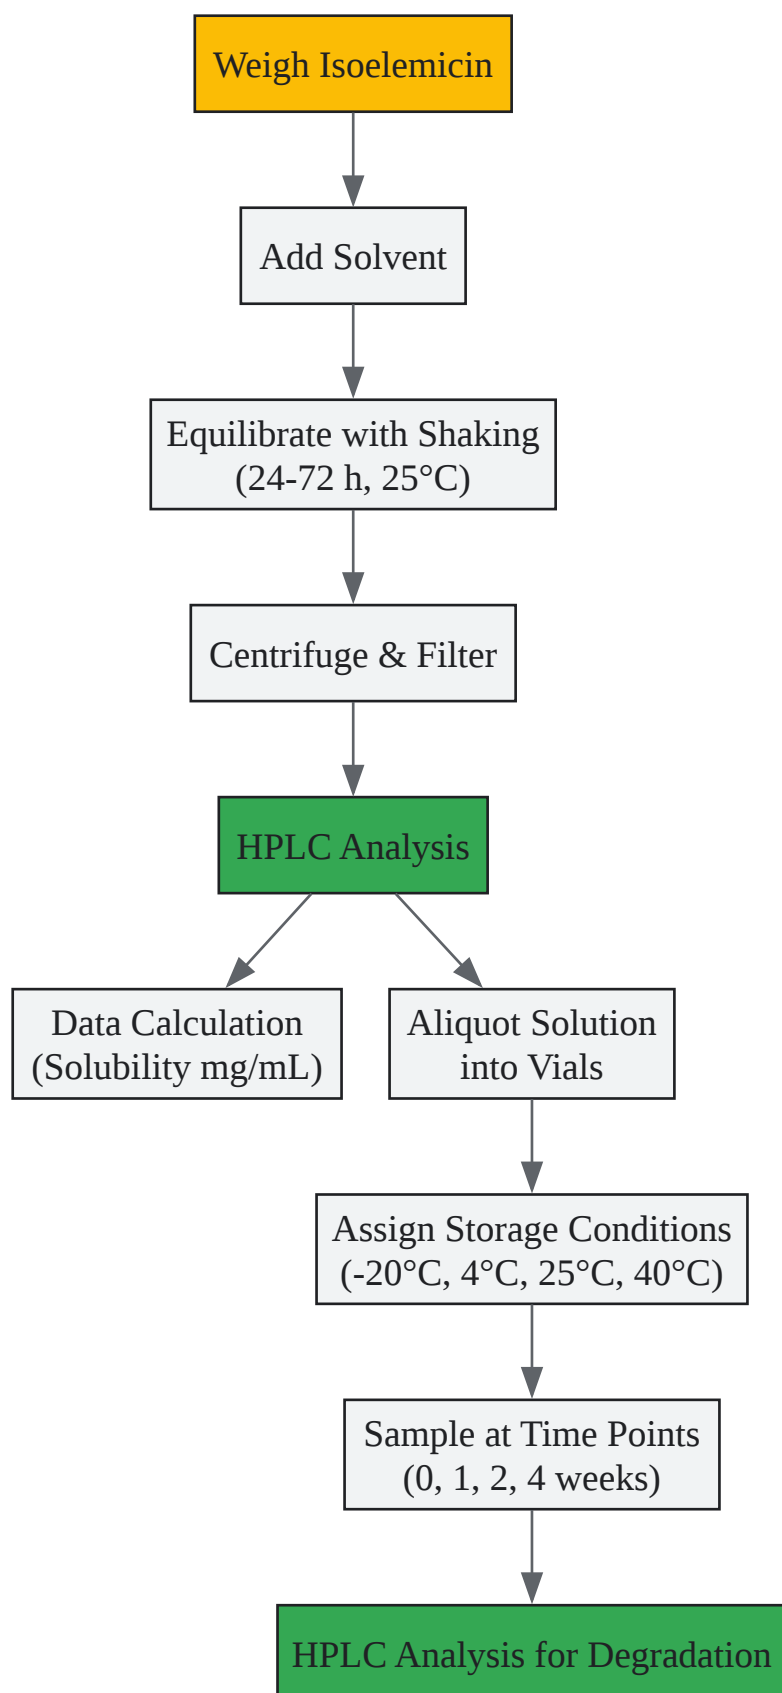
Weigh Isoelemicin

Add Solvent

Equilibrate with Shaking
(24-72 h, 25°C)

Centrifuge & Filter

HPLC Analysis

Data Calculation
(Solubility mg/mL)

Aliquot Solution
into Vials

Assign Storage Conditions
(-20°C, 4°C, 25°C, 40°C)

Sample at Time Points
(0, 1, 2, 4 weeks)

HPLC Analysis for Degradation